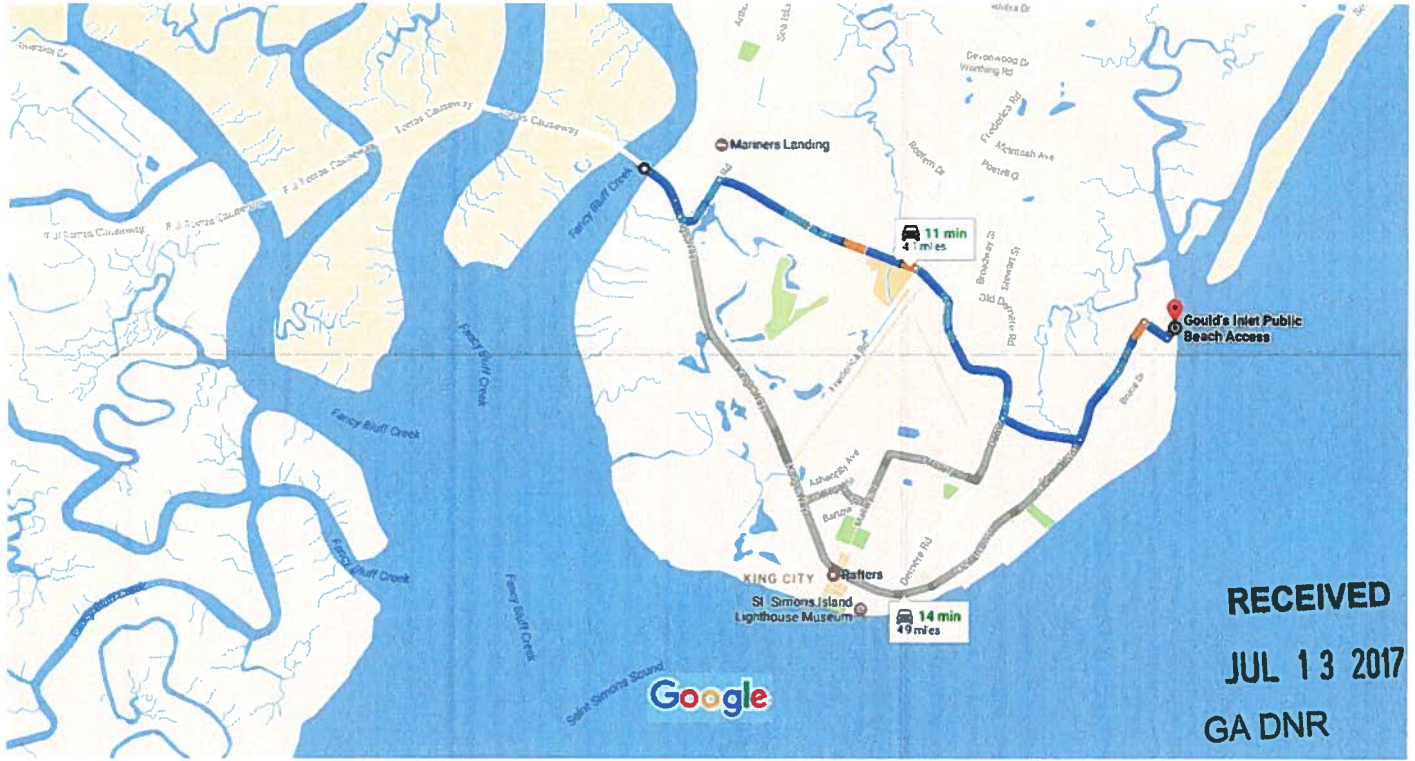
Torras Causeway
F J Torras Causeway
F J Torras Causeway
F J Torras Causeway
Mariners Landing
Fancy Bluff Creek
11 min
4.1 miles
Gould's Inlet Public Beach Access
Fancy Bluff Creek
Fancy Bluff Creek
Fancy Bluff Creek
Fancy Bluff Creek
Fancy Bluff Creek
Devonwood Dr
Worthing Rd
Frederica Rd
Mcintosh Ave
Broadway St
Old Demere Rd
Frederica Rd
Demere Rd
KING CITY
Rafters
St. Simons Island Lighthouse Museum
14 min
4.9 miles
Saint Simons Sound
Google
RECEIVED
JUL 13 2017
GA DNR